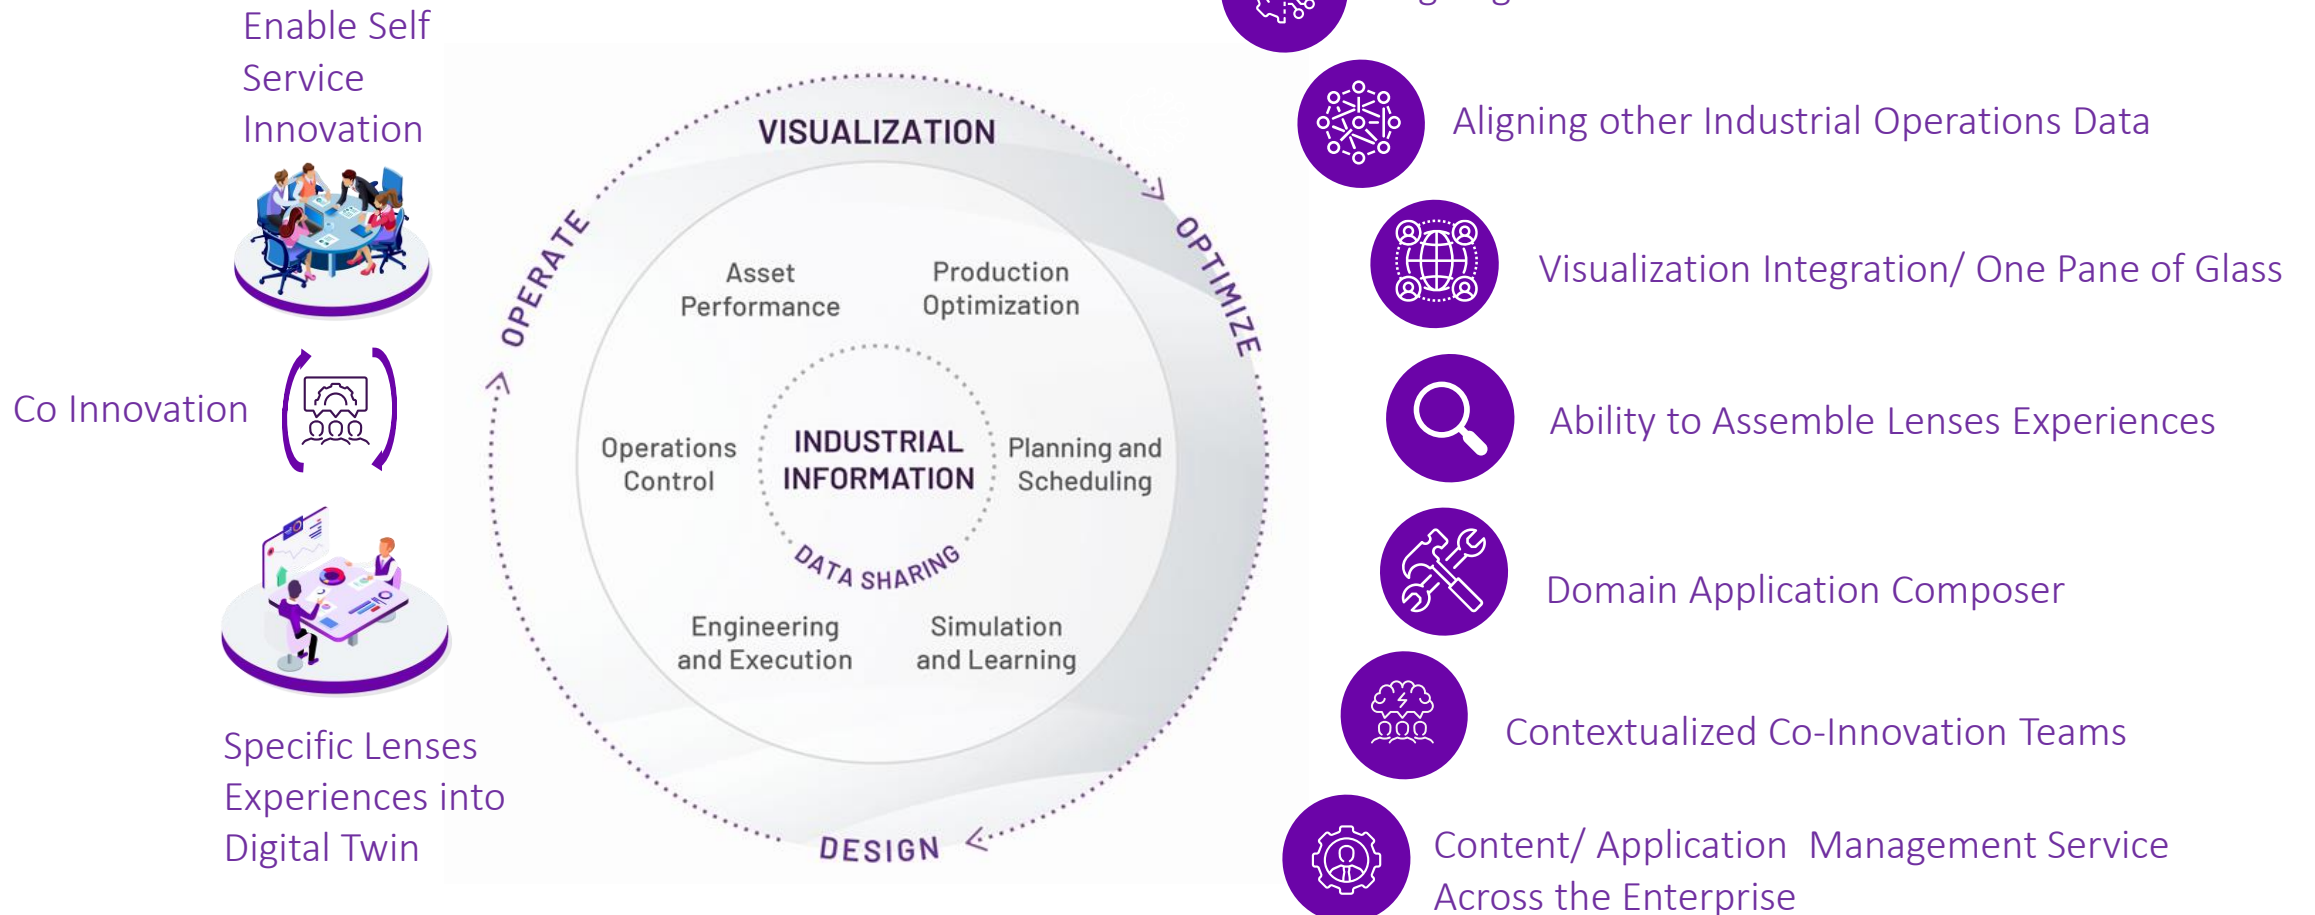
Enable Self Service Innovation

Co Innovation

Specific Lenses Experiences into Digital Twin

VISUALIZATION

OPTIMIZE

DESIGN

OPERATE

Asset Performance

Production Optimization

Operations Control

INDUSTRIAL INFORMATION

Planning and Scheduling

DATA SHARING

Engineering and Execution

Simulation and Learning

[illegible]

Aligning other Industrial Operations Data

Visualization Integration/ One Pane of Glass

Ability to Assemble Lenses Experiences

Domain Application Composer

Contextualized Co-Innovation Teams

Content/ Application Management Service Across the Enterprise